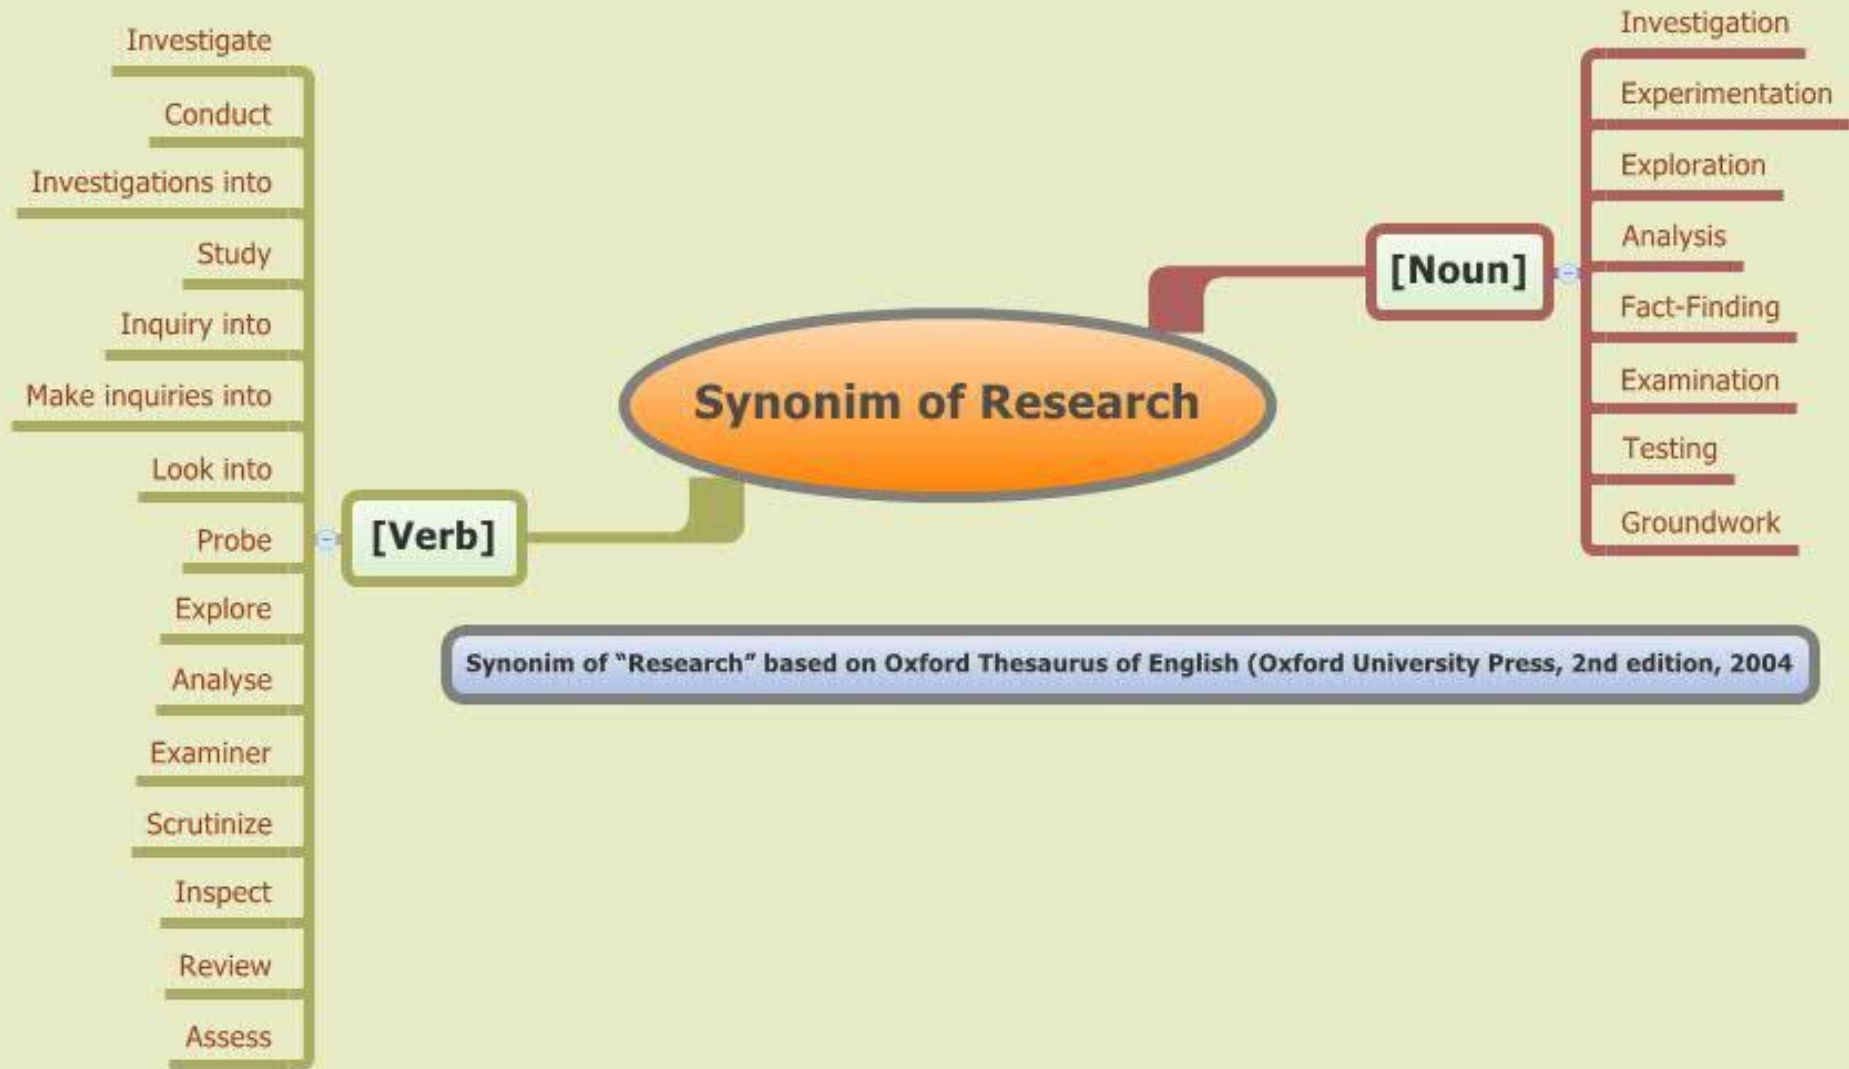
Synonim of Research

[Verb]

Investigate
Conduct
Investigations into
Study
Inquiry into
Make inquiries into
Look into
Probe
Explore
Analyse
Examiner
Scrutinize
Inspect
Review
Assess

[Noun]

Investigation
Experimentation
Exploration
Analysis
Fact-Finding
Examination
Testing
Groundwork

Synonim of "Research" based on Oxford Thesaurus of English (Oxford University Press, 2nd edition, 2004